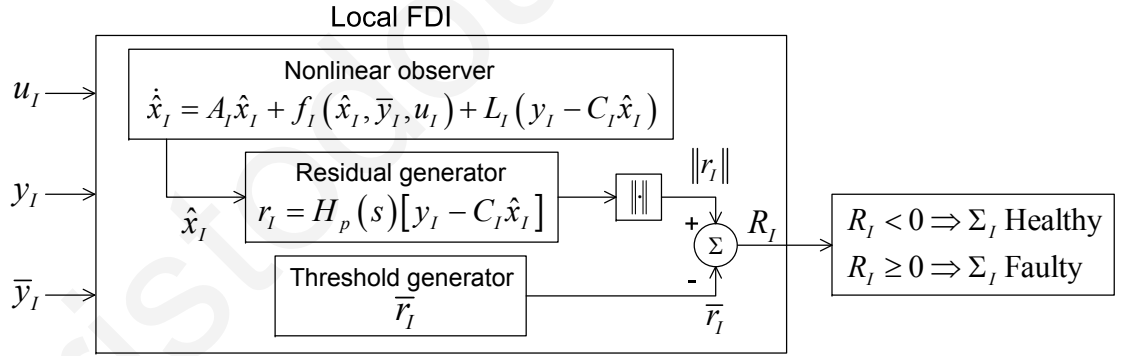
Local FDI

$u_I$

$y_I$

$\overline{y}_I$

Nonlinear observer
$\dot{\hat{x}}_I = A_I\hat{x}_I + f_I(\hat{x}_I, \overline{y}_I, u_I) + L_I(y_I - C_I\hat{x}_I)$

$\hat{x}_I$

Residual generator
$r_I = H_p(s)[y_I - C_I\hat{x}_I]$

$\|\cdot\|$

$\|r_I\|$

+

$\Sigma$

-

$R_I$

Threshold generator
$\overline{r}_I$

$\overline{r}_I$

$R_I < 0 \Rightarrow \Sigma_I$ Healthy
$R_I \geq 0 \Rightarrow \Sigma_I$ Faulty